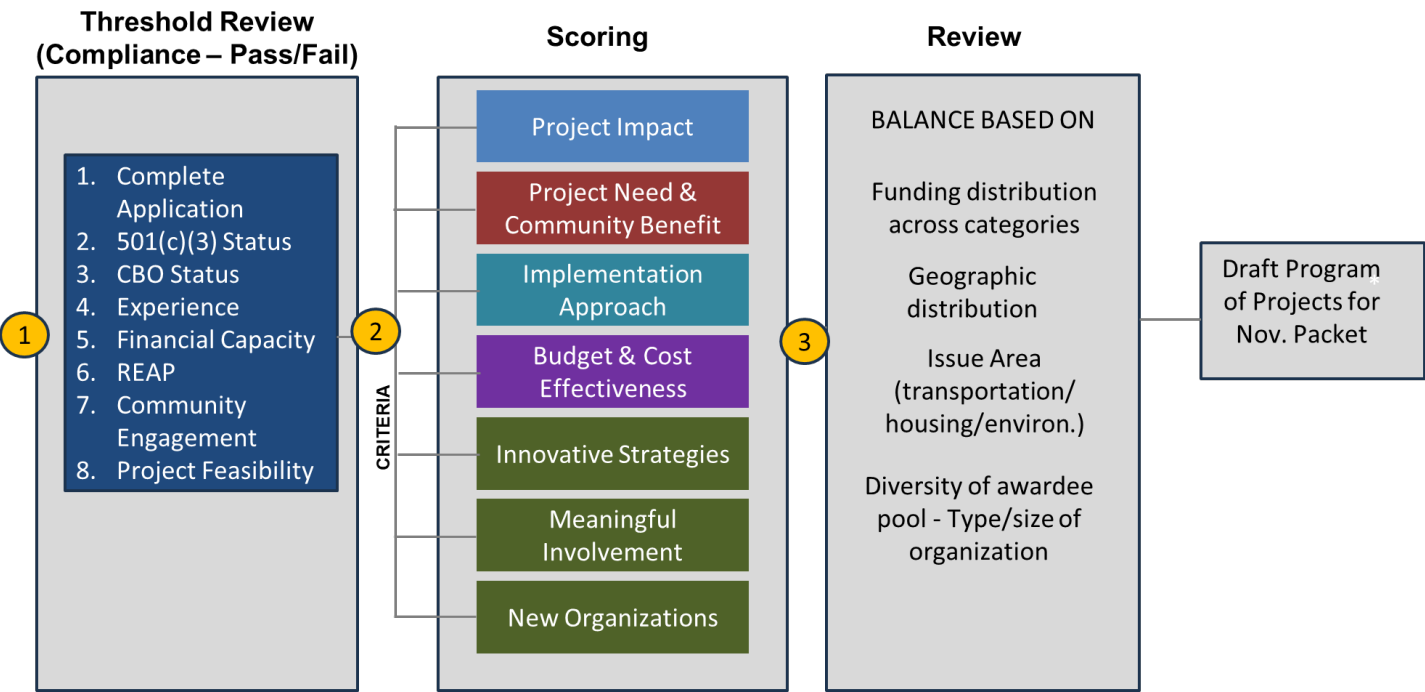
Threshold Review (Compliance – Pass/Fail)

1

1. Complete Application
2. 501(c)(3) Status
3. CBO Status
4. Experience
5. Financial Capacity
6. REAP
7. Community Engagement
8. Project Feasibility

Scoring

2

CRITERIA

Project Impact

Project Need & Community Benefit

Implementation Approach

Budget & Cost Effectiveness

Innovative Strategies

Meaningful Involvement

New Organizations

Review

3

BALANCE BASED ON

Funding distribution across categories

Geographic distribution

Issue Area (transportation/ housing/environ.)

Diversity of awardee pool - Type/size of organization

Draft Program of Projects for Nov. Packet